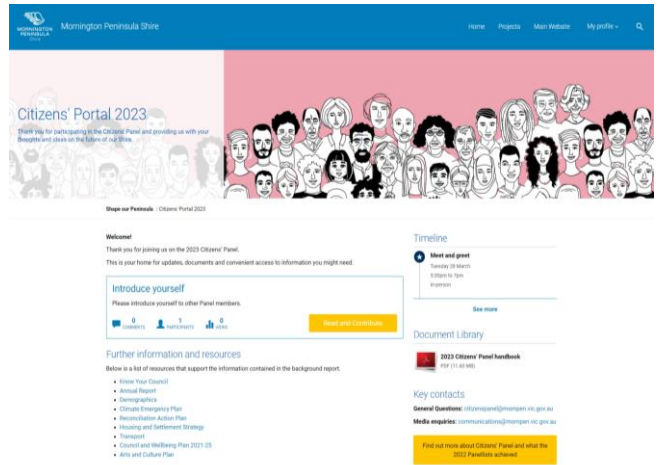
MORNINGTON PENINSULA Shire

Mornington Peninsula Shire

Home Projects Main Website My profile

Citizens' Portal 2023

Thank you for participating in the Citizens' Panel and providing us with your thoughts and ideas on the future of our Shire.

Shape our Peninsula / Citizens' Portal 2023

Welcome!

Thank you for joining us on the 2023 Citizens' Panel.

This is your home for updates, documents and convenient access to information you might need.

Introduce yourself

Please introduce yourself to other Panel members.

0 COMMENTS 1 PARTICIPANTS 0 VIEWS

Read and Contribute

Further information and resources

Below is a list of resources that support the information contained in the background report.

- Know Your Council
- Annual Report
- Demographics
- Climate Emergency Plan
- Reconciliation Action Plan
- Housing and Settlement Strategy
- Transport
- Council and Wellbeing Plan 2021-25
- Arts and Culture Plan

Timeline

Meet and greet
Tuesday 28 March
5:30pm to 7pm
In person

See more

Document Library

2023 Citizens' Panel handbook
PDF (11.43 MB)

Key contacts

General Questions: citizenspanel@mornpen.vic.gov.au

Media enquiries: communications@mornpen.vic.gov.au

Find out more about Citizens' Panel and what the 2022 Panellists achieved